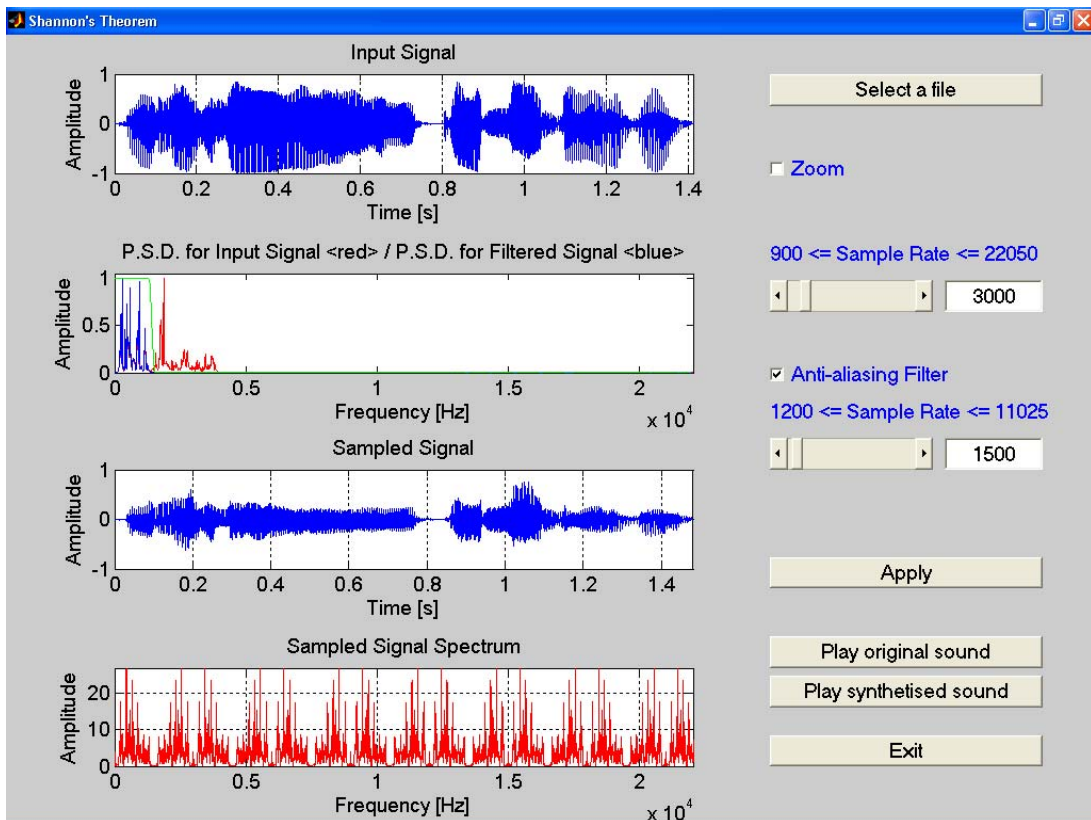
Shannon's Theorem

Input Signal

Amplitude

1

0

-1

0 0.2 0.4 0.6 0.8 1 1.2 1.4

Time [s]

P.S.D. for Input Signal <red> / P.S.D. for Filtered Signal <blue>

Amplitude

1

0.5

0

0 0.5 1 1.5 2

Frequency [Hz]

$x\ 10^4$

Sampled Signal

Amplitude

1

0

-1

0 0.2 0.4 0.6 0.8 1 1.2 1.4

Time [s]

Sampled Signal Spectrum

Amplitude

20

10

0

0 0.5 1 1.5 2

Frequency [Hz]

$x\ 10^4$

Select a file

Zoom

900 <= Sample Rate <= 22050

3000

Anti-aliasing Filter

1200 <= Sample Rate <= 11025

1500

Apply

Play original sound

Play synthetised sound

Exit